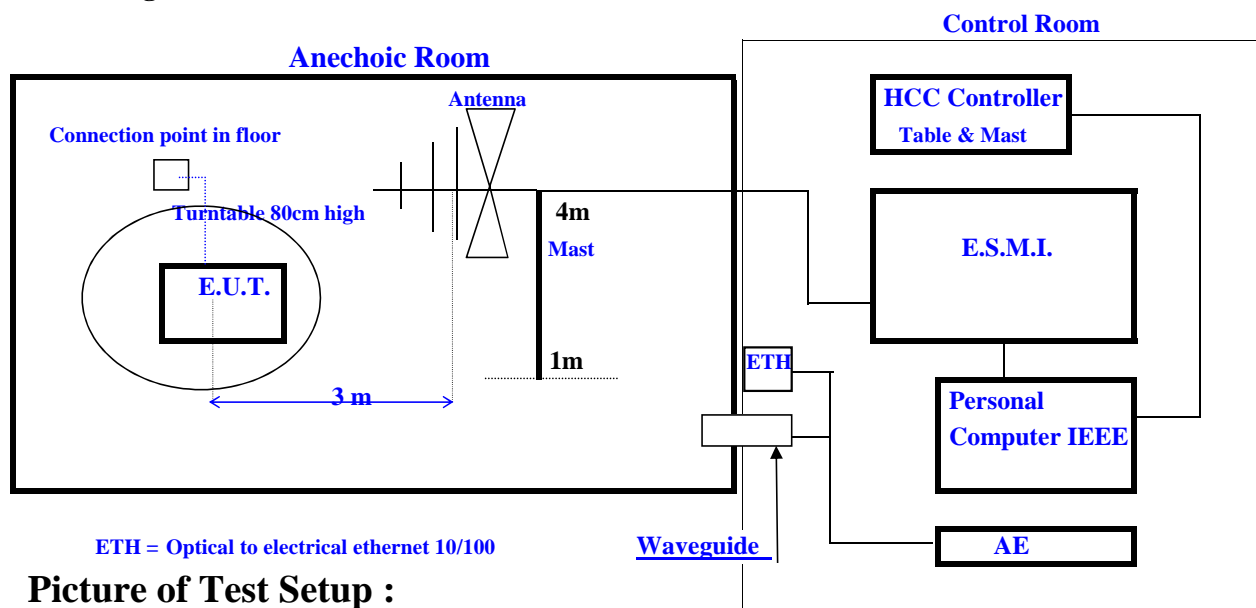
Control Room

Anechoic Room

Antenna

HCC Controller

Table & Mast

Connection point in floor

Turntable 80cm high

4m

Mast

E.S.M.I.

E.U.T.

1m

ETH

3 m

Personal Computer IEEE

ETH = Optical to electrical ethernet 10/100

Waveguide

AE

Picture of Test Setup :